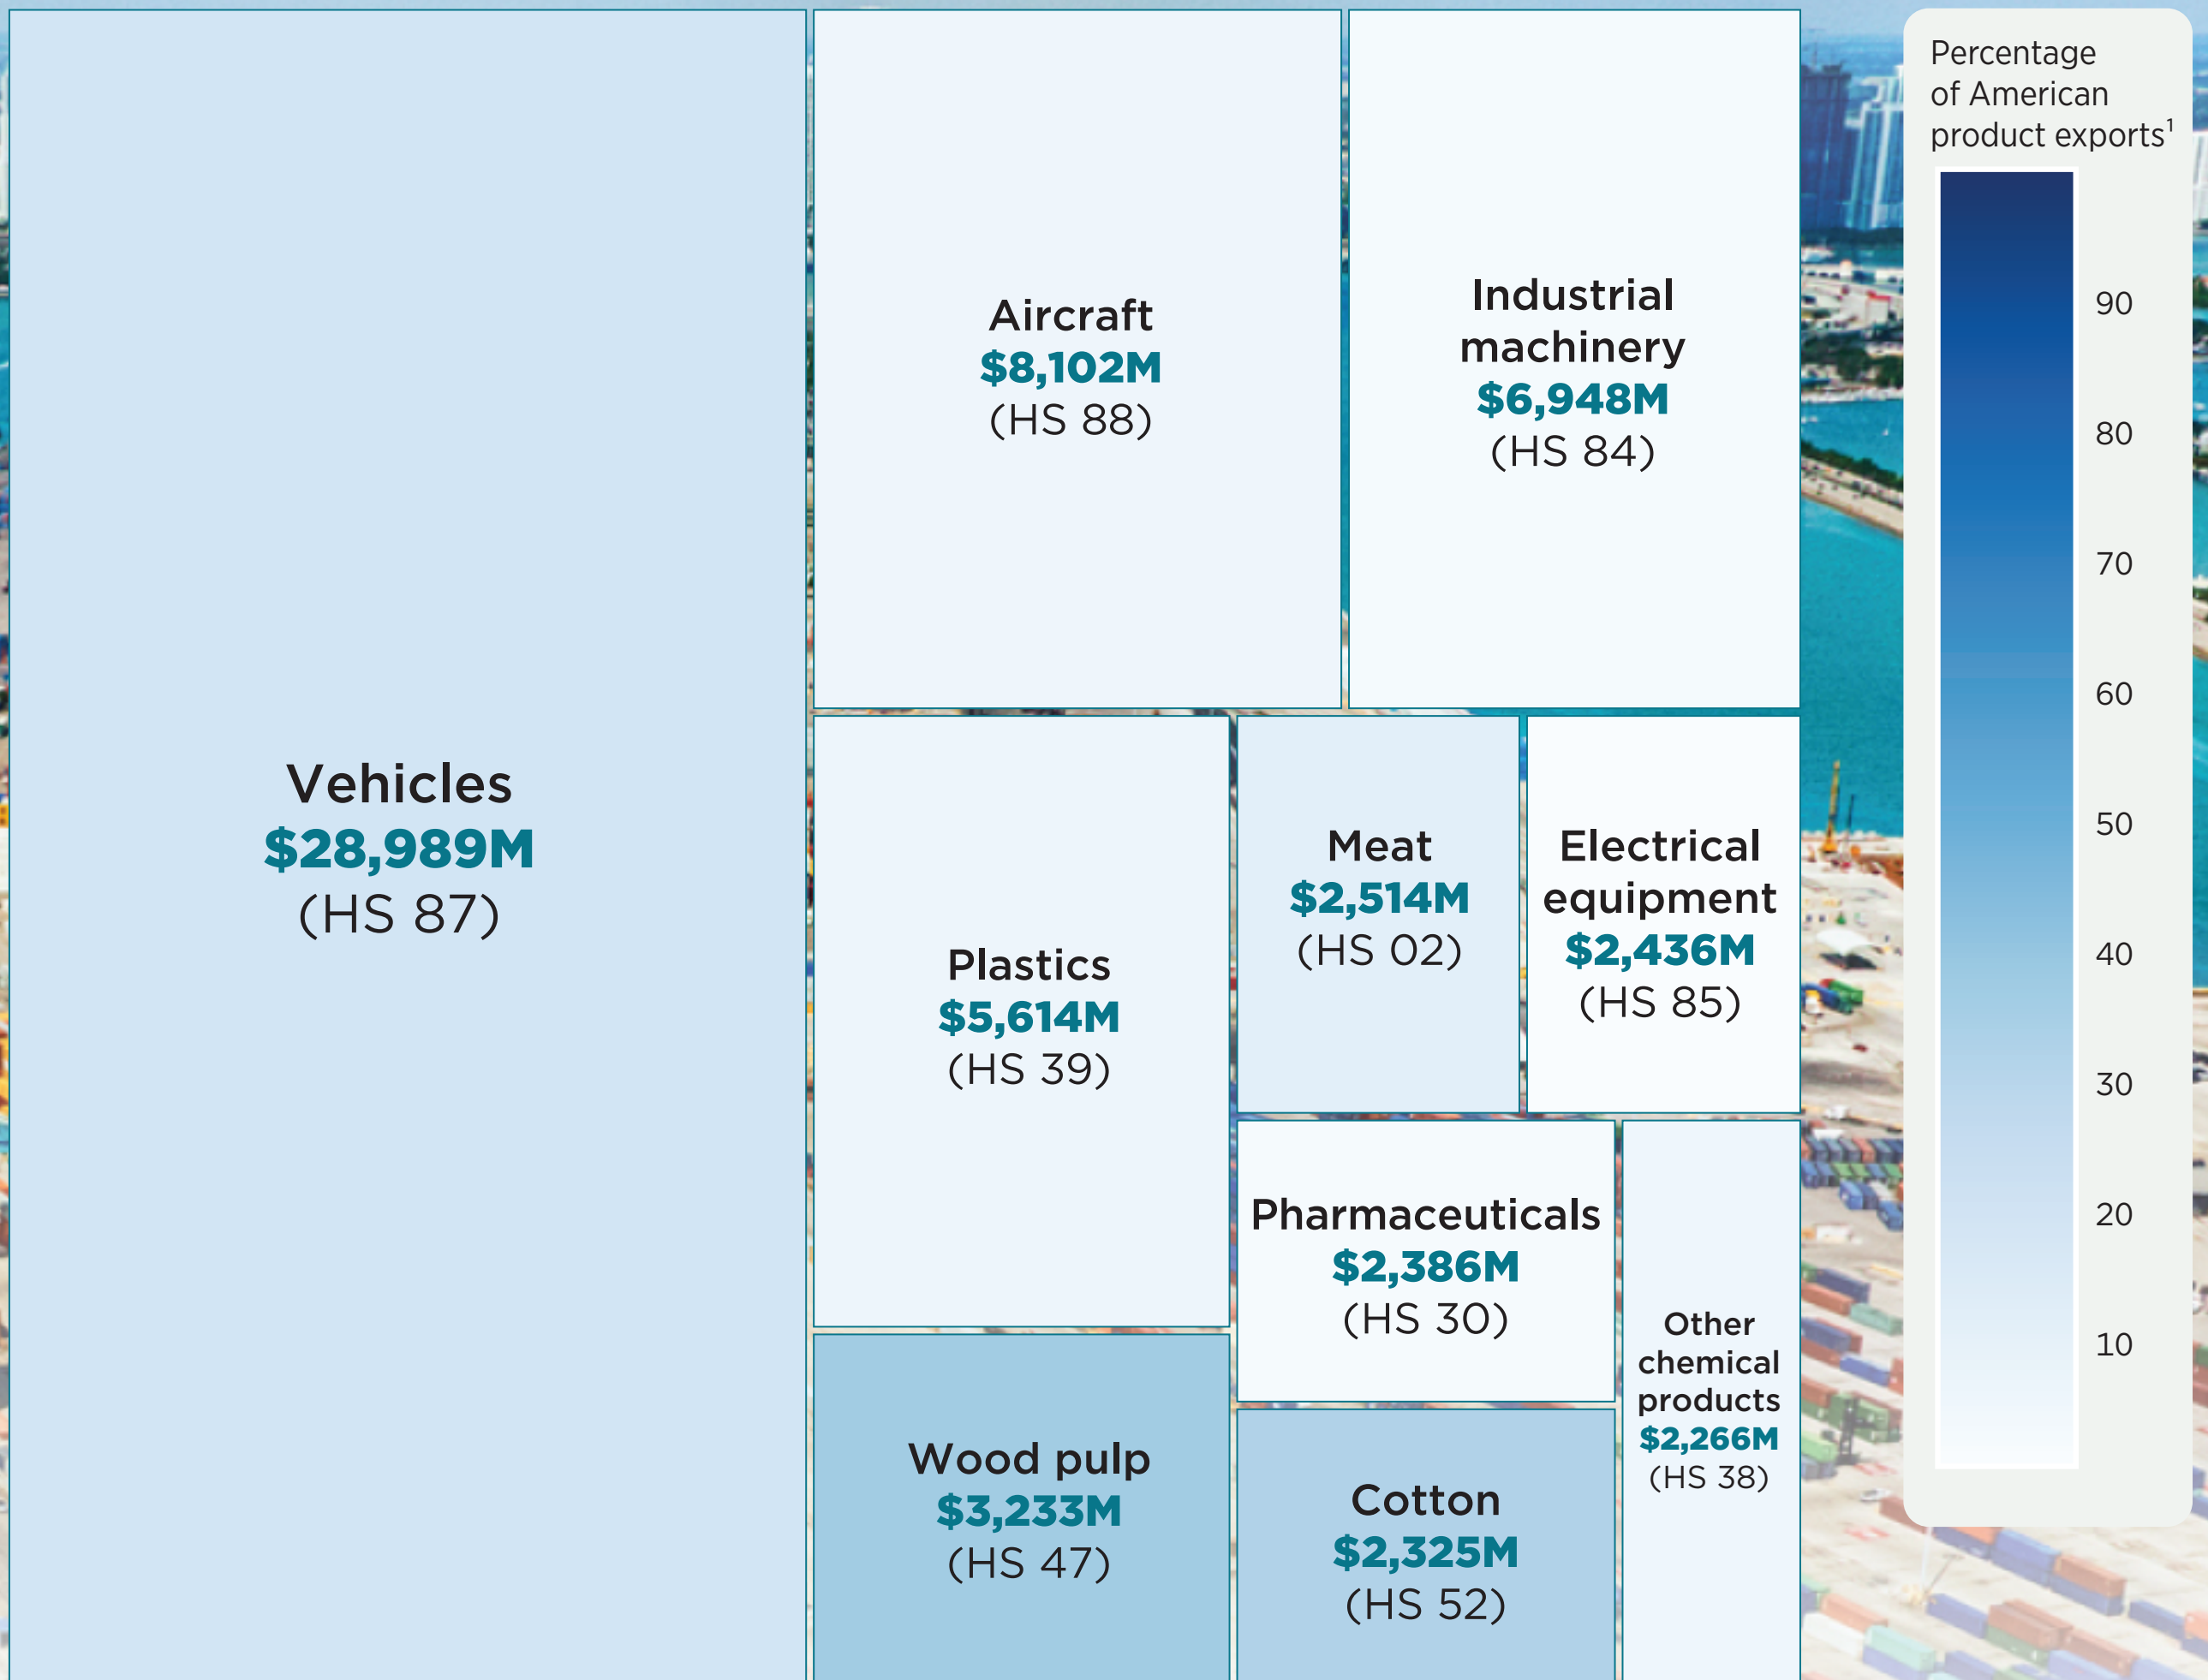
Vehicles
$28,989M
(HS 87)

Aircraft
$8,102M
(HS 88)

Industrial machinery
$6,948M
(HS 84)

Plastics
$5,614M
(HS 39)

Meat
$2,514M
(HS 02)

Electrical equipment
$2,436M
(HS 85)

Pharmaceuticals
$2,386M
(HS 30)

Other chemical products
$2,266M
(HS 38)

Wood pulp
$3,233M
(HS 47)

Cotton
$2,325M
(HS 52)

Percentage of American product exports$^1$

90
80
70
60
50
40
30
20
10